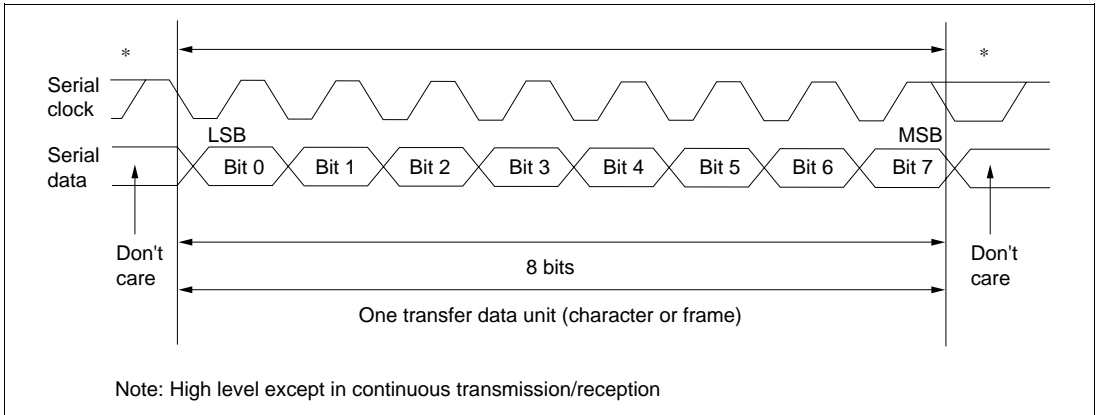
*

*

Serial clock

LSB

MSB

Serial data

Bit 0

Bit 1

Bit 2

Bit 3

Bit 4

Bit 5

Bit 6

Bit 7

Don't care

8 bits

Don't care

One transfer data unit (character or frame)

Note: High level except in continuous transmission/reception